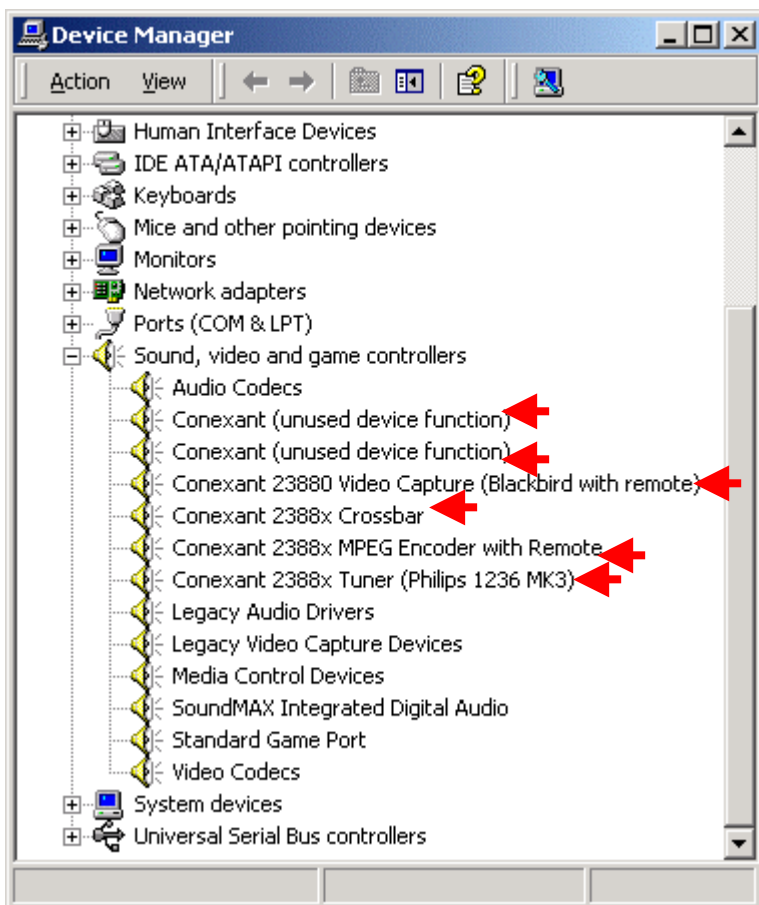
Device Manager

Action View

Human Interface Devices
IDE ATA/ATAPI controllers
Keyboards
Mice and other pointing devices
Monitors
Network adapters
Ports (COM & LPT)
Sound, video and game controllers
Audio Codecs
Conexant (unused device function)
Conexant (unused device function)
Conexant 23880 Video Capture (Blackbird with remote)
Conexant 2388x Crossbar
Conexant 2388x MPEG Encoder with Remote
Conexant 2388x Tuner (Philips 1236 MK3)
Legacy Audio Drivers
Legacy Video Capture Devices
Media Control Devices
SoundMAX Integrated Digital Audio
Standard Game Port
Video Codecs
System devices
Universal Serial Bus controllers